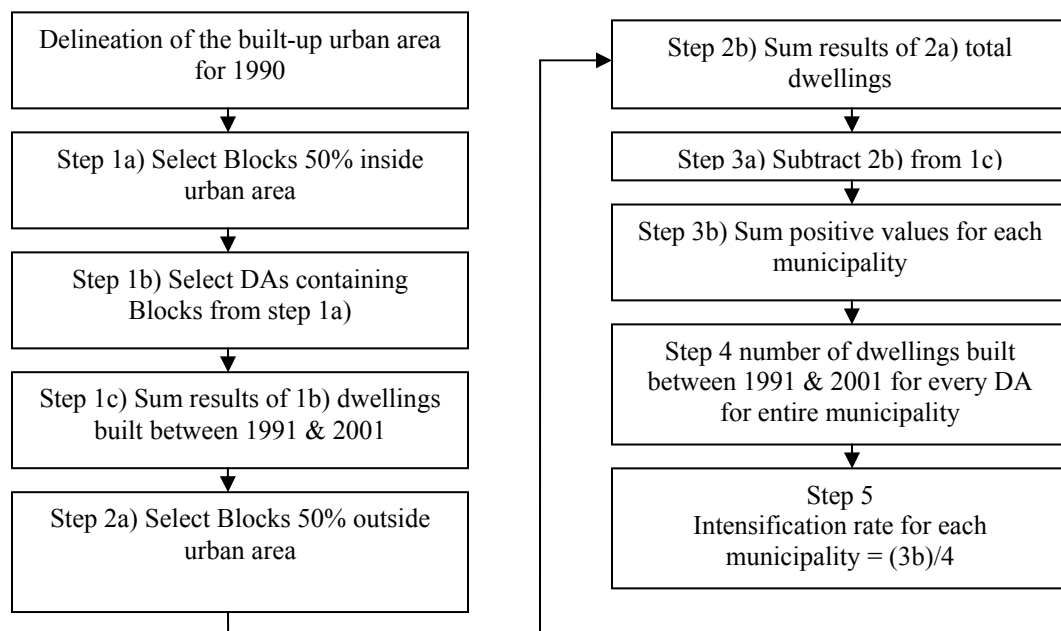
Delineation of the built-up urban area for 1990

Step 1a) Select Blocks 50% inside urban area

Step 1b) Select DAs containing Blocks from step 1a)

Step 1c) Sum results of 1b) dwellings built between 1991 & 2001

Step 2a) Select Blocks 50% outside urban area

Step 2b) Sum results of 2a) total dwellings

Step 3a) Subtract 2b) from 1c)

Step 3b) Sum positive values for each municipality

Step 4 number of dwellings built between 1991 & 2001 for every DA for entire municipality

Step 5
Intensification rate for each municipality = (3b)/4